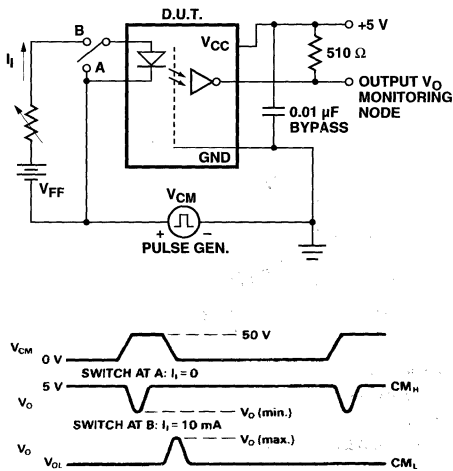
D.U.T.

$I_I$

B

A

$V_{CC}$

+5 V

510 Ω

OUTPUT $V_O$ MONITORING NODE

0.01 µF BYPASS

GND

$V_{FF}$

$V_{CM}$

+

−

PULSE GEN.

$V_{CM}$

0 V

50 V

SWITCH AT A: $I_I = 0$

5 V

$V_O$

$CM_H$

$V_O$ (min.)

SWITCH AT B: $I_I = 10$ mA

$V_O$ (max.)

$V_O$

$V_{OL}$

$CM_L$